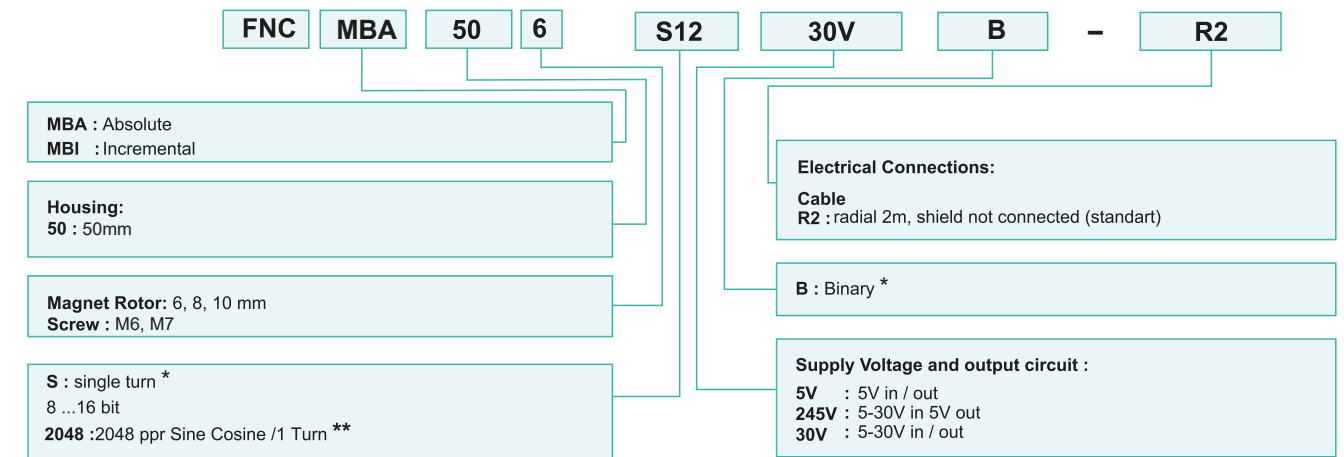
FNC MBA 50 6 S12 30V B – R2

MBA : Absolute
MBI : Incremental

Housing:
50 : 50mm

Magnet Rotor: 6, 8, 10 mm
Screw : M6, M7

S : single turn *
8 ...16 bit
2048 :2048 ppr Sine Cosine /1 Turn **

Electrical Connections:

Cable
R2 : radial 2m, shield not connected (standart)

B : Binary *

Supply Voltage and output circuit :

5V : 5V in / out
245V : 5-30V in 5V out
30V : 5-30V in / out